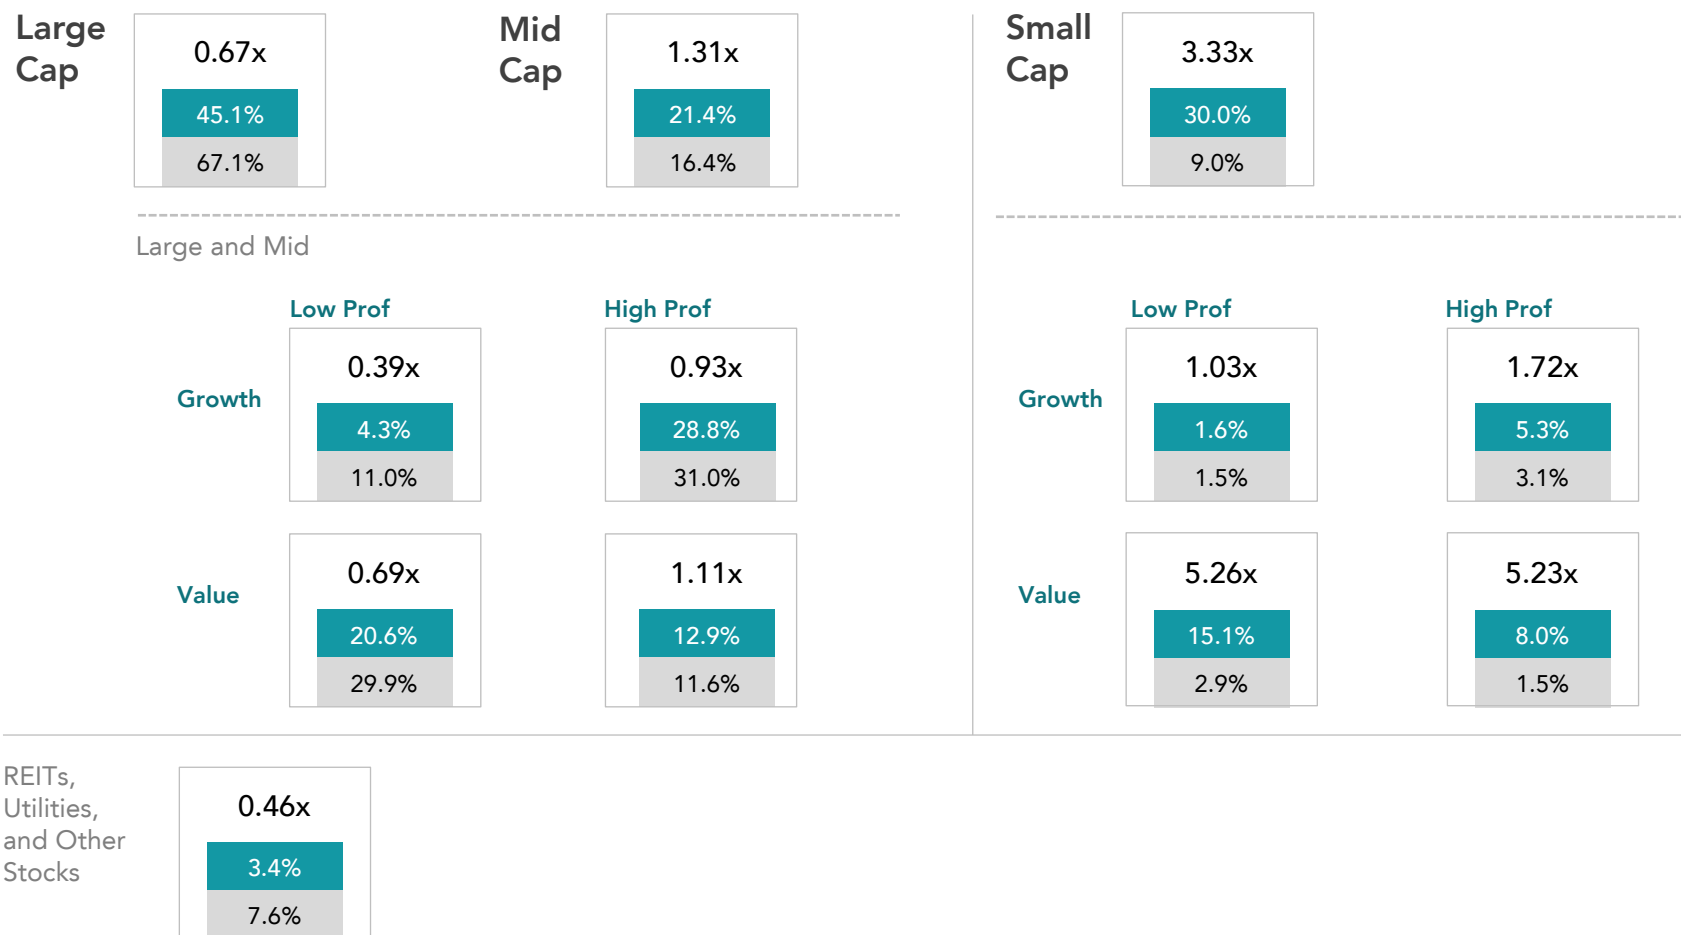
Large Cap

0.67x

45.1%

67.1%

Mid Cap

1.31x

21.4%

16.4%

Small Cap

3.33x

30.0%

9.0%

Large and Mid

Low Prof

High Prof

Growth

0.39x

4.3%

11.0%

0.93x

28.8%

31.0%

Value

0.69x

20.6%

29.9%

1.11x

12.9%

11.6%

Low Prof

High Prof

Growth

1.03x

1.6%

1.5%

1.72x

5.3%

3.1%

Value

5.26x

15.1%

2.9%

5.23x

8.0%

1.5%

REITs, Utilities, and Other Stocks

0.46x

3.4%

7.6%